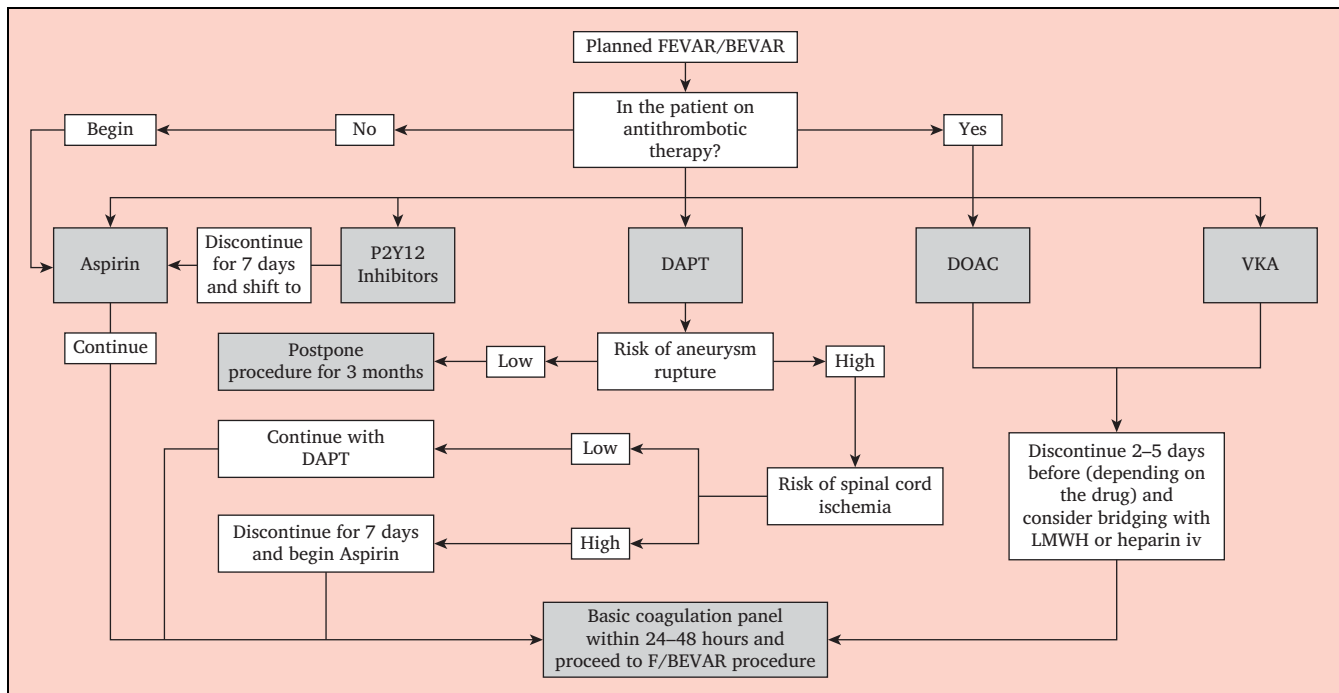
Planned FEVAR/BEVAR

In the patient on antithrombotic therapy?

Begin

No

Yes

Aspirin

Discontinue for 7 days and shift to

P2Y12 Inhibitors

DAPT

DOAC

VKA

Continue

Postpone procedure for 3 months

Low

Risk of aneurysm rupture

High

Continue with DAPT

Low

Risk of spinal cord ischemia

Discontinue for 7 days and begin Aspirin

High

Discontinue 2–5 days before (depending on the drug) and consider bridging with LMWH or heparin iv

Basic coagulation panel within 24–48 hours and proceed to F/BEVAR procedure